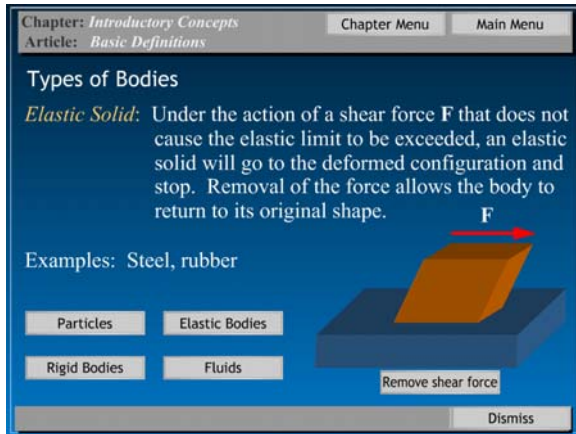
Chapter: Introductory Concepts
Article: Basic Definitions

Chapter Menu

Main Menu

Types of Bodies

Elastic Solid: Under the action of a shear force **F** that does not cause the elastic limit to be exceeded, an elastic solid will go to the deformed configuration and stop. Removal of the force allows the body to return to its original shape.

F

Examples: Steel, rubber

Particles

Elastic Bodies

Rigid Bodies

Fluids

Remove shear force

Dismiss